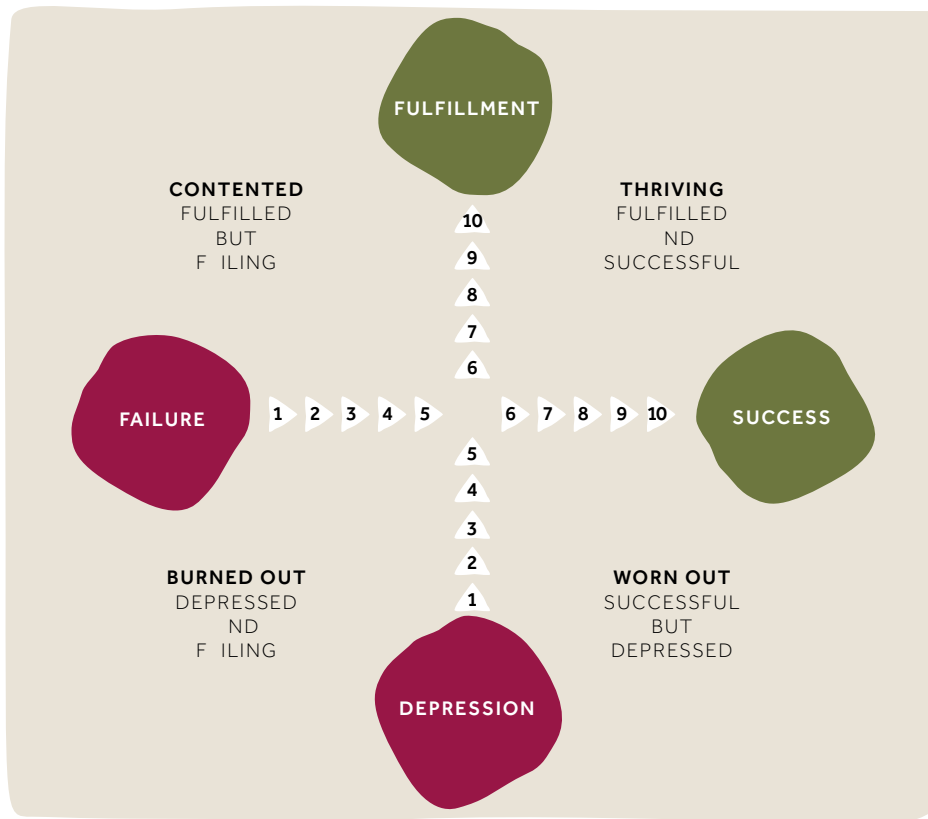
FULFILLMENT

CONTENTED
FULFILLED
BUT
F ILING

THRIVING
FULFILLED
ND
SUCCESSFUL

10
9
8
7
6

FAILURE

1 2 3 4 5

6 7 8 9 10

SUCCESS

5
4
3
2
1

BURNED OUT
DEPRESSED
ND
F ILING

WORN OUT
SUCCESSFUL
BUT
DEPRESSED

DEPRESSION